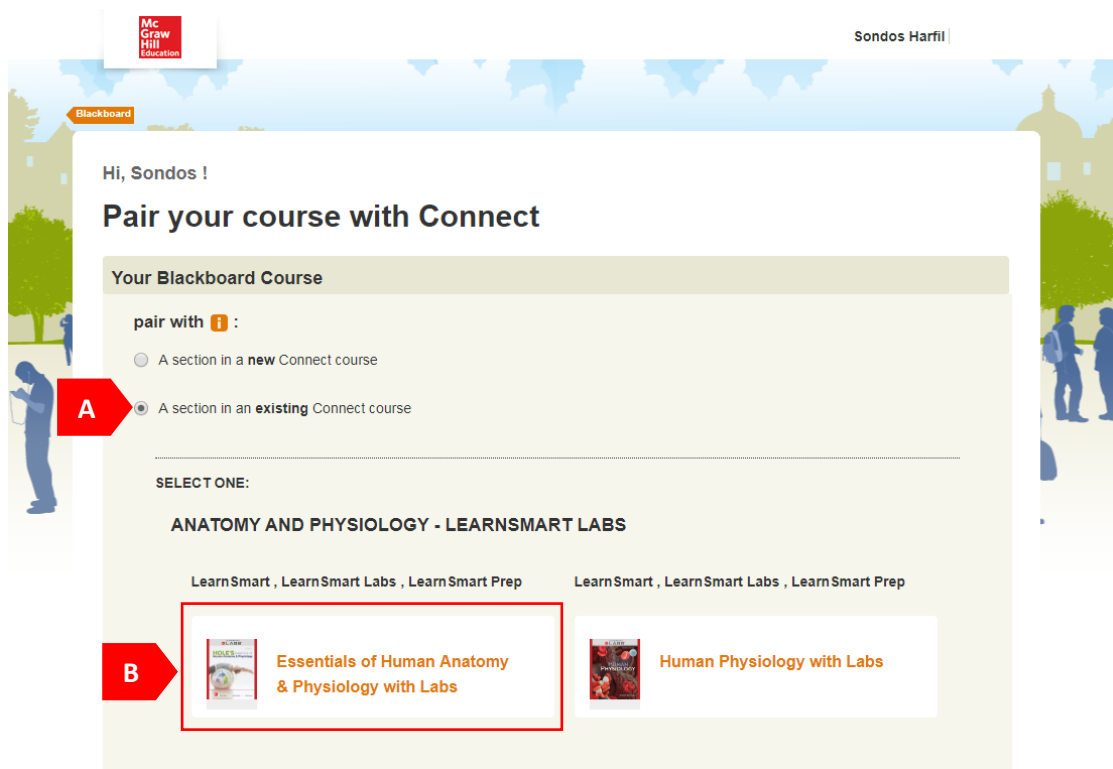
Mc Graw Hill Education

Sondos Harfil

Blackboard

Hi, Sondos !

Pair your course with Connect

Your Blackboard Course

pair with i :

A section in a **new** Connect course

A

A section in an **existing** Connect course

SELECT ONE:

ANATOMY AND PHYSIOLOGY - LEARNSMART LABS

LearnSmart , LearnSmart Labs , LearnSmart Prep

LearnSmart , LearnSmart Labs , LearnSmart Prep

B

Essentials of Human Anatomy & Physiology with Labs

Human Physiology with Labs